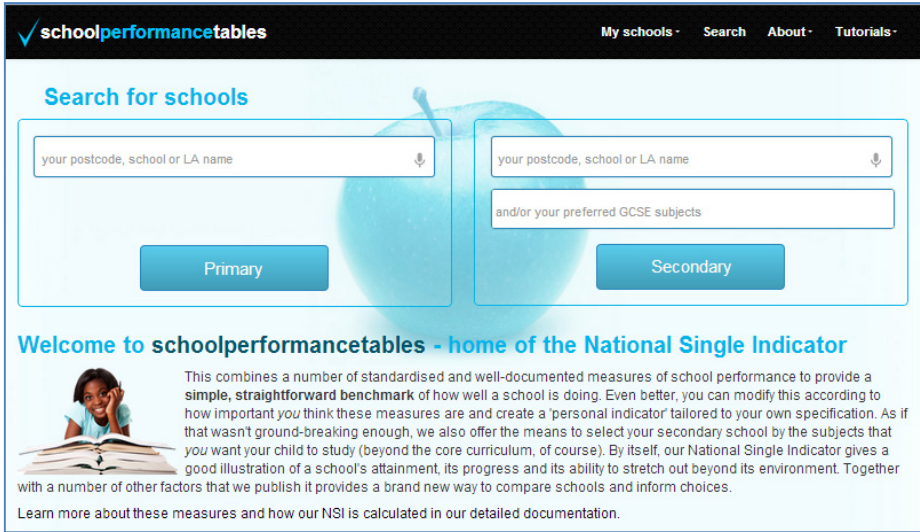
schoolperformancetables

My schools · Search About · Tutorials ·

Search for schools

your postcode, school or LA name

Primary

your postcode, school or LA name

and/or your preferred GCSE subjects

Secondary

Welcome to schoolperformancetables - home of the National Single Indicator

This combines a number of standardised and well-documented measures of school performance to provide a **simple, straightforward benchmark** of how well a school is doing. Even better, you can modify this according to how important *you* think these measures are and create a 'personal indicator' tailored to your own specification. As if that wasn't ground-breaking enough, we also offer the means to select your secondary school by the subjects that *you* want your child to study (beyond the core curriculum, of course). By itself, our National Single Indicator gives a good illustration of a school's attainment, its progress and its ability to stretch out beyond its environment. Together with a number of other factors that we publish it provides a brand new way to compare schools and inform choices.

Learn more about these measures and how our NSI is calculated in our detailed documentation.